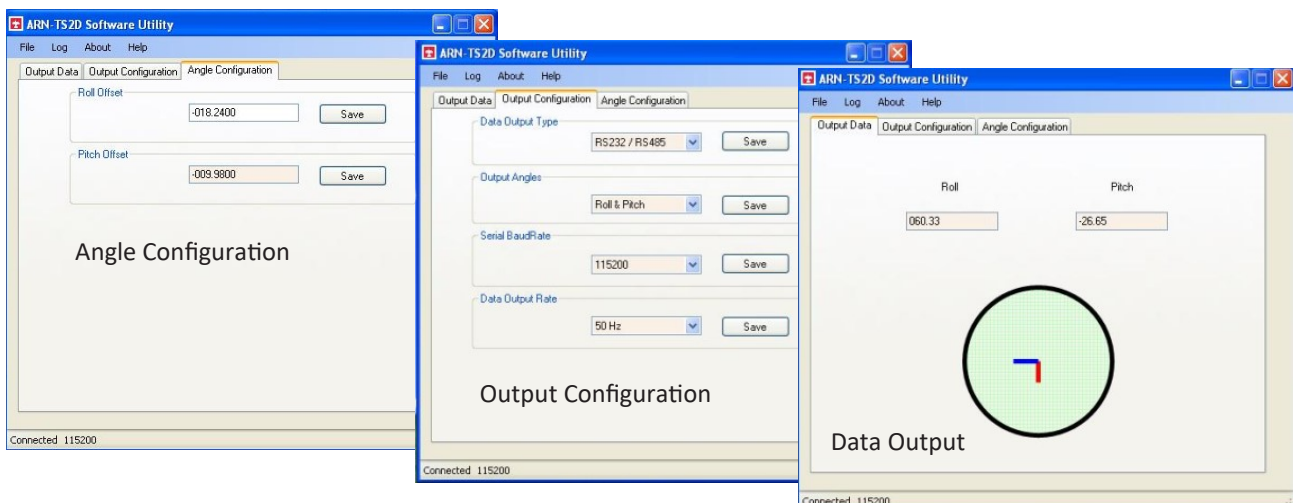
ARN-TS2D Software Utility

File Log About Help

Output Data | Output Configuration | Angle Configuration

Roll Offset

-018.2400 Save

Pitch Offset

-009.9800 Save

Angle Configuration

Connected 115200

ARN-TS2D Software Utility

File Log About Help

Output Data | Output Configuration | Angle Configuration

Data Output Type

RS232 / RS485 Save

Output Angles

Roll & Pitch Save

Serial BaudRate

115200 Save

Data Output Rate

50 Hz Save

Output Configuration

Connected 115200

ARN-TS2D Software Utility

File Log About Help

Output Data | Output Configuration | Angle Configuration

Roll

Pitch

060.33

-26.65

Data Output

Connected 115200